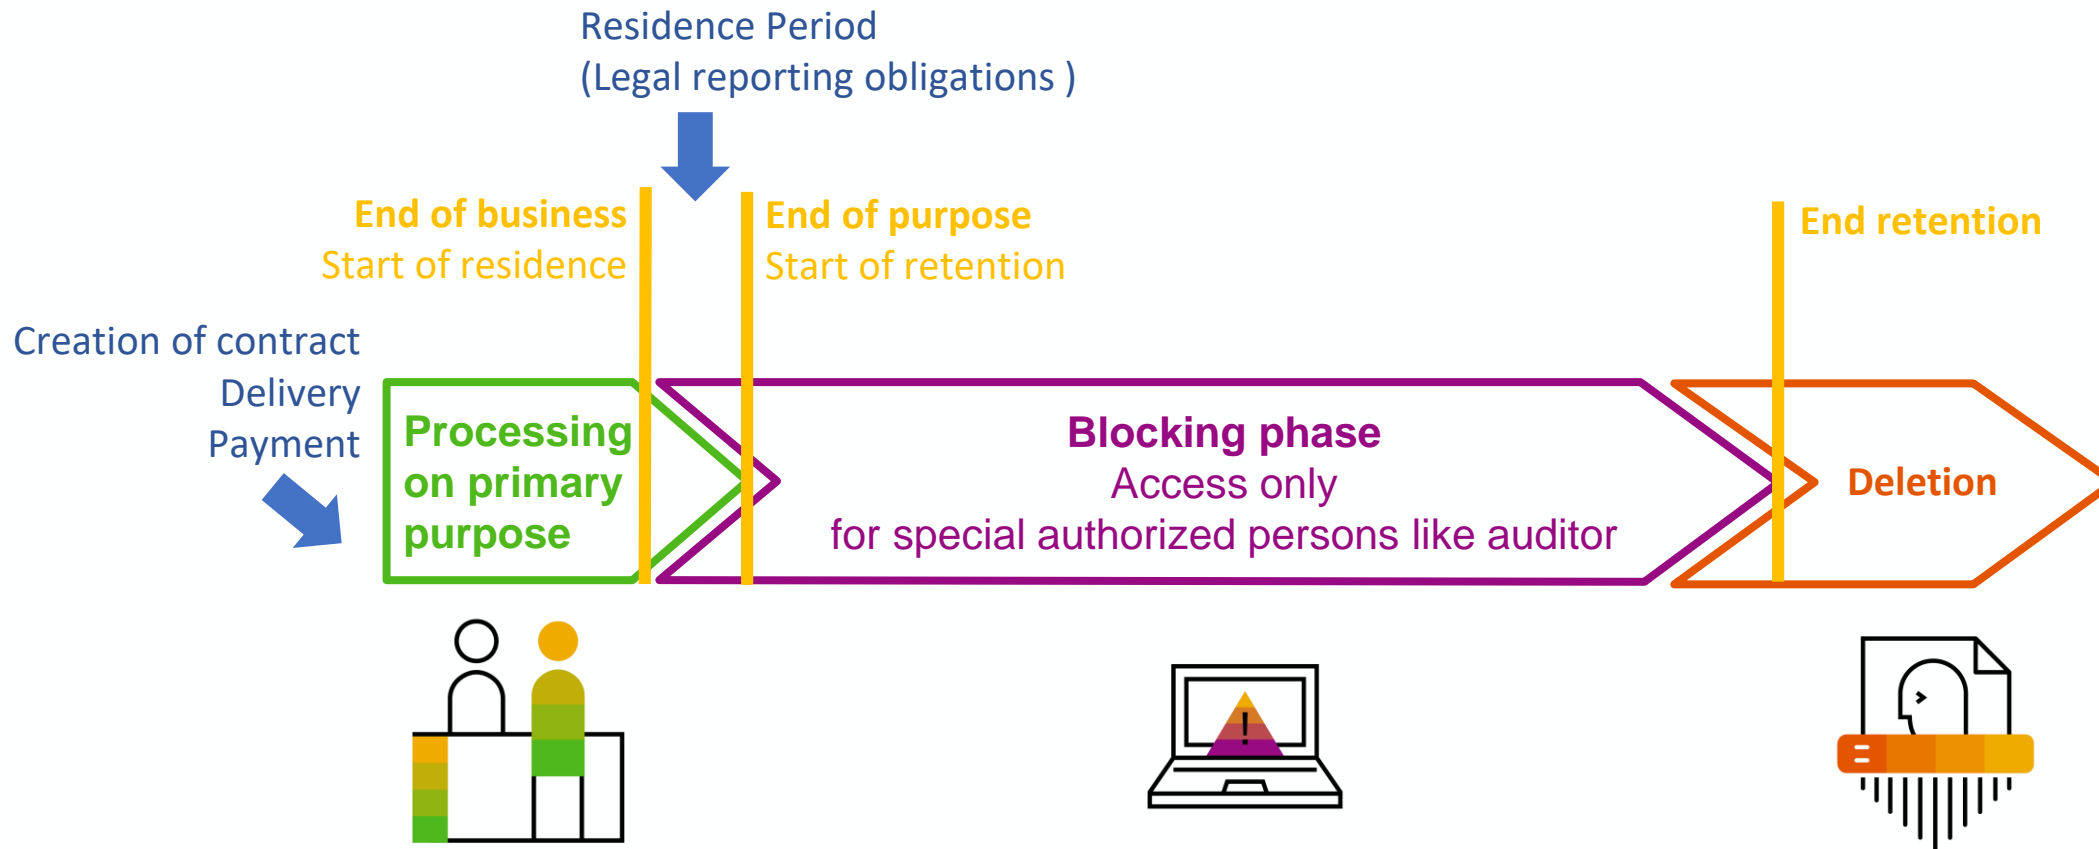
Residence Period
(Legal reporting obligations )

End of business
Start of residence

End of purpose
Start of retention

End retention

Creation of contract
Delivery
Payment

Processing on primary purpose

Blocking phase
Access only
for special authorized persons like auditor

Deletion